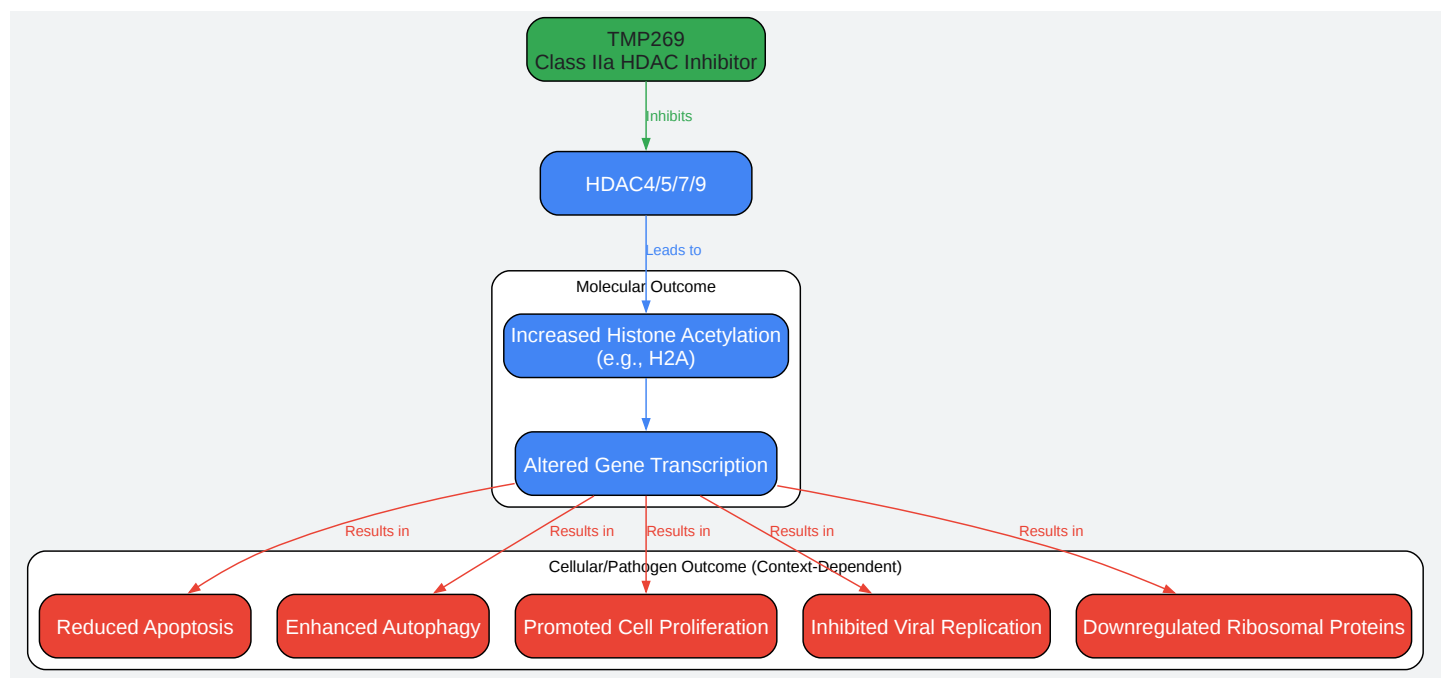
TMP269
Class IIa HDAC Inhibitor

Inhibits

HDAC4/5/7/9

Leads to

Molecular Outcome

Increased Histone Acetylation
(e.g., H2A)

Altered Gene Transcription

Results in

Results in

Results in

Results in

Results in

Cellular/Pathogen Outcome (Context-Dependent)

Reduced Apoptosis

Enhanced Autophagy

Promoted Cell Proliferation

Inhibited Viral Replication

Downregulated Ribosomal Proteins